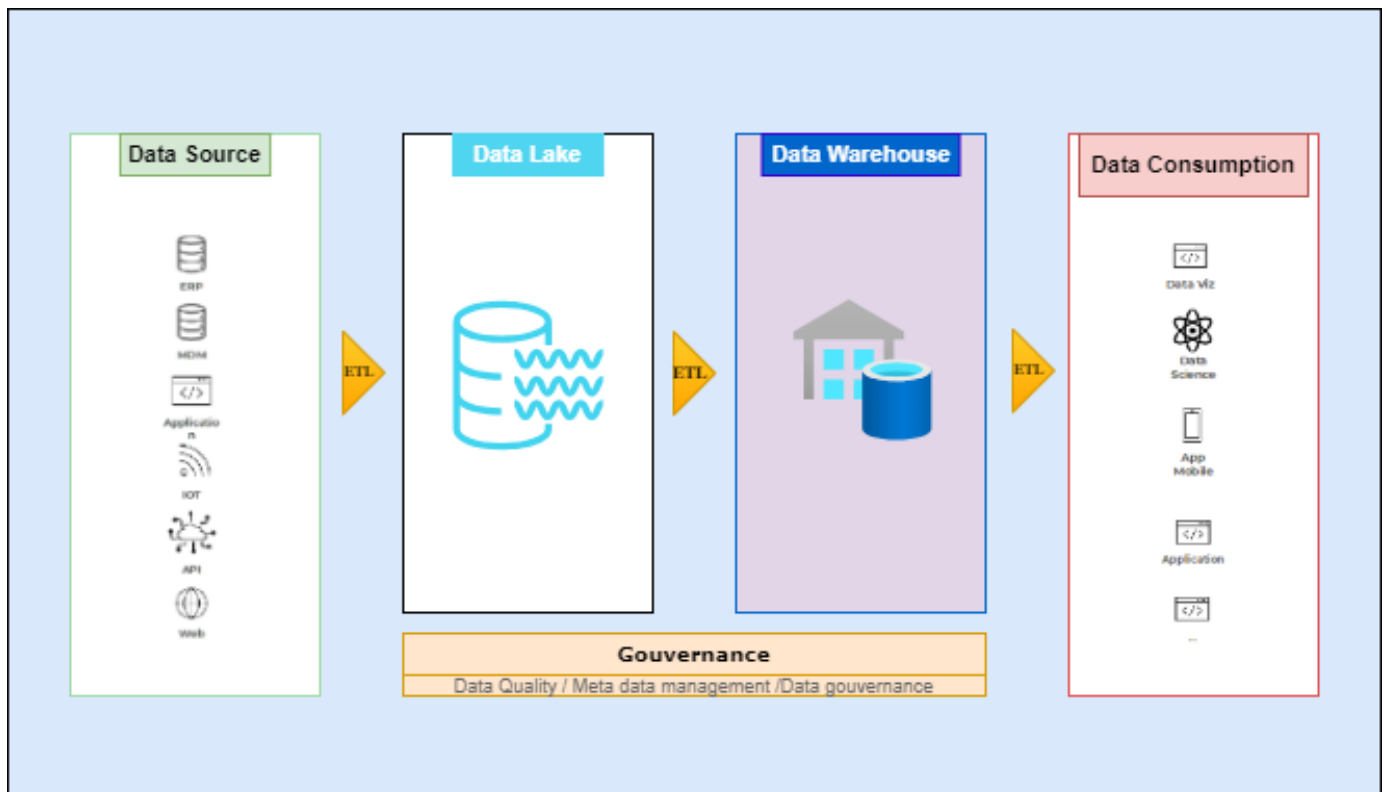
Data Source

ERP

MDM

Applicatio
n

IOT

API

Web

ETL

Data Lake

ETL

Data Warehouse

ETL

Data Consumption

Data Viz

Data Science

App Mobile

Application

...

Gouvernance

Data Quality / Meta data management /Data gouvernance